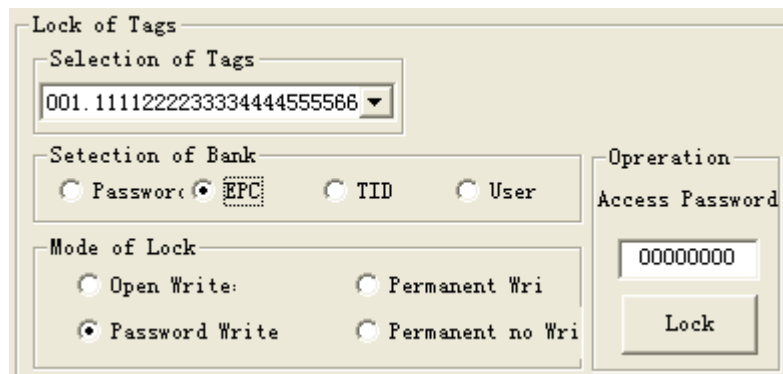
Lock of Tags

Selection of Tags

001. 1111222233334444555566

Setection of Bank

Passwor( EPC TID User

Mode of Lock

Open Write:

Permanent Wri

Password Write

Permanent no Wri

Opreration

Access Password

00000000

Lock